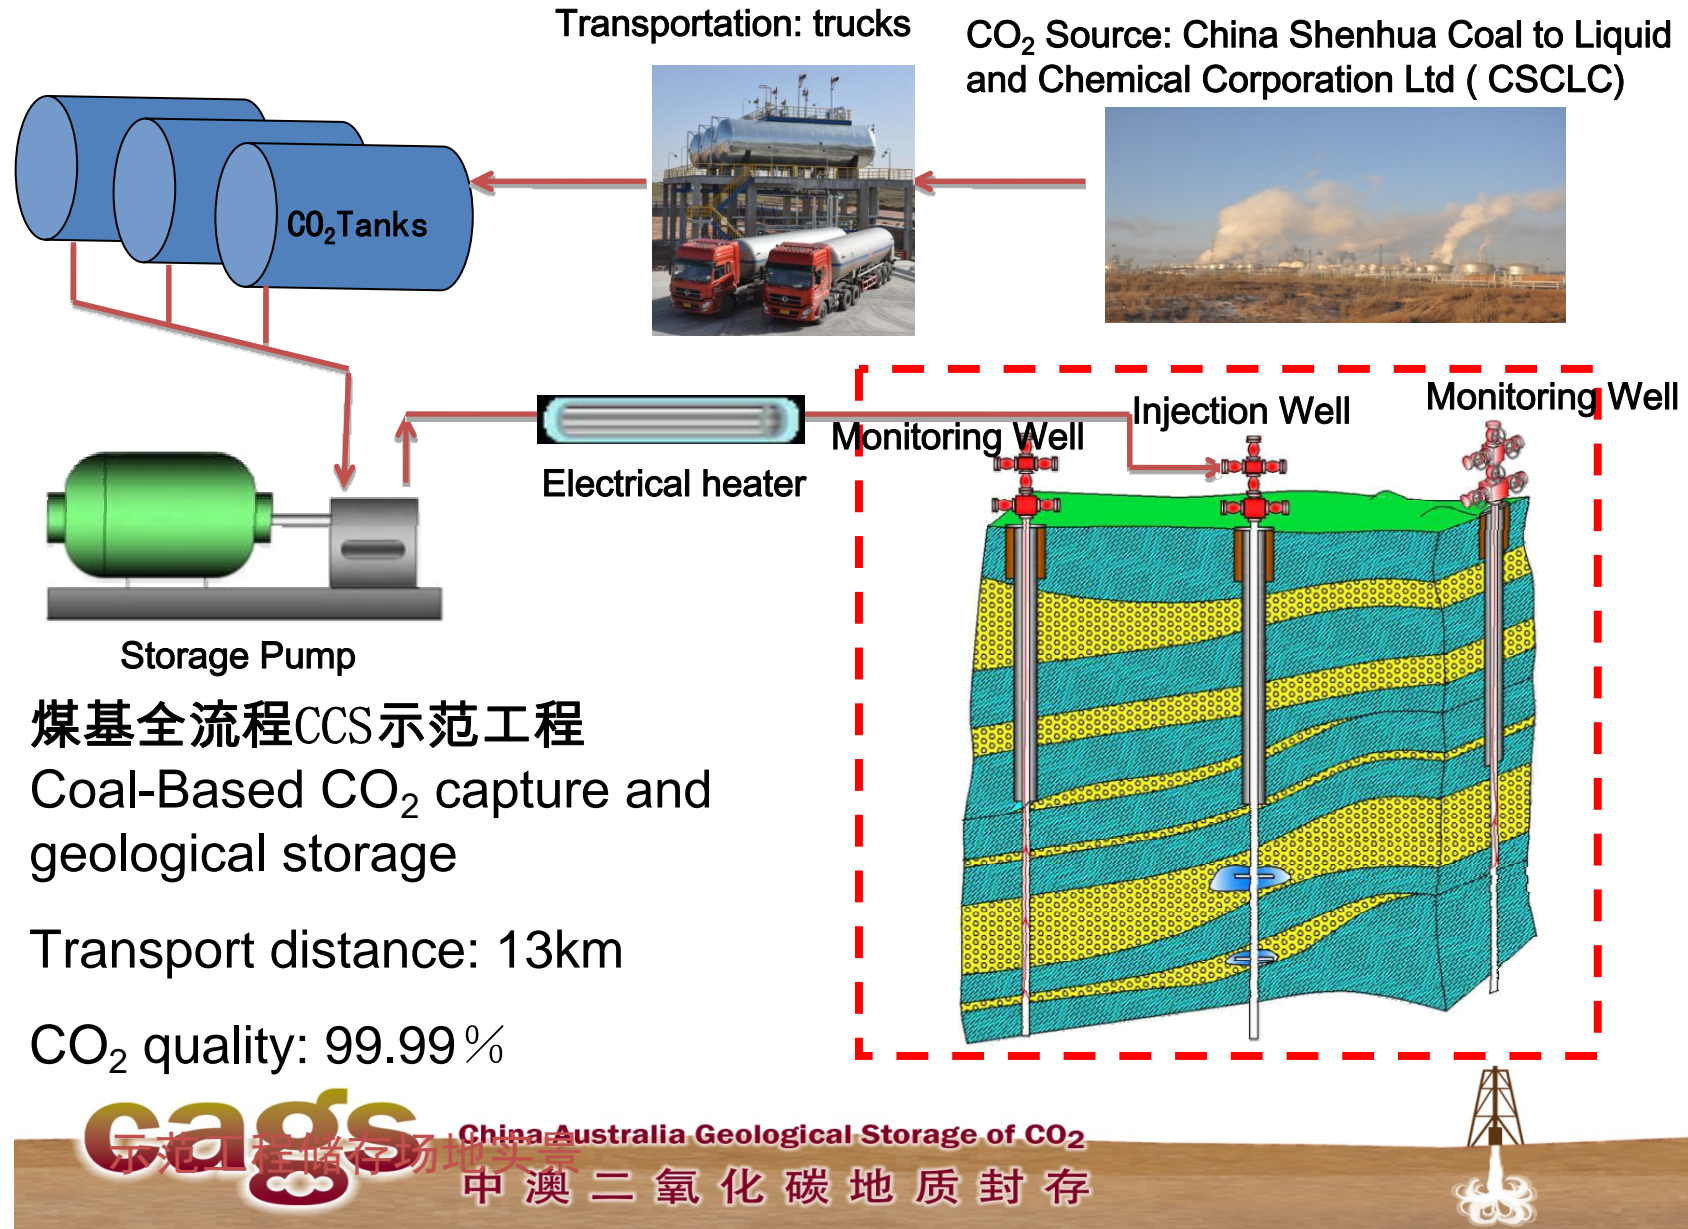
Transportation: trucks

$CO_2$ Source: China Shenhua Coal to Liquid and Chemical Corporation Ltd ( CSCLC)

$CO_2$Tanks

Electrical heater

Monitoring Well

Injection Well

Monitoring Well

Storage Pump

煤基全流程CCS示范工程

Coal-Based $CO_2$ capture and geological storage

Transport distance: 13km

$CO_2$ quality: 99.99％

cags

示范工程储存场地实景

China Australia Geological Storage of $CO_2$

中 澳 二 氧 化 碳 地 质 封 存